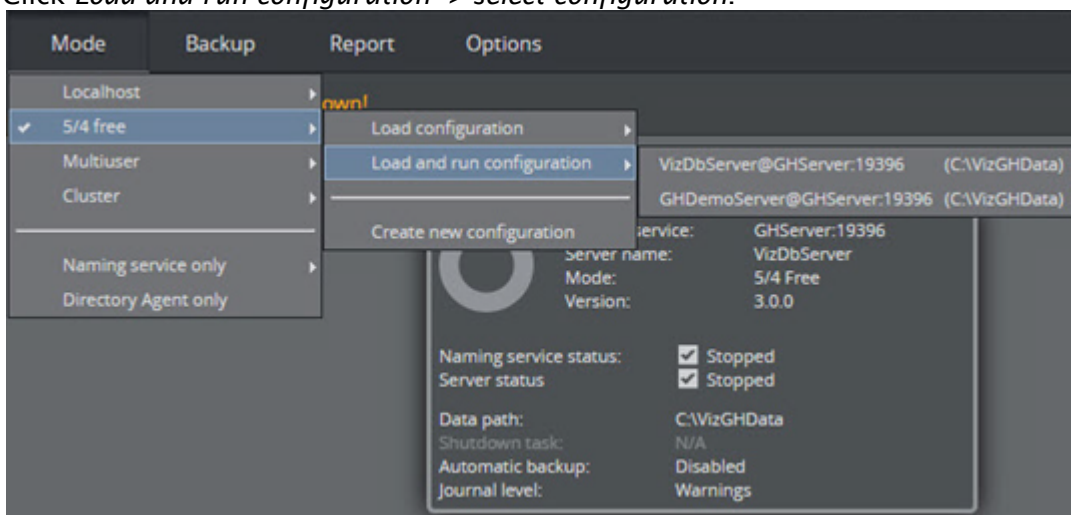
Click Load and run configuration > select configuration.

Mode Backup Report Options

Localhost
✔ 5/4 free
Multiuser
Cluster

Naming service only
Directory Agent only

own!

Load configuration
Load and run configuration

Create new configuration

VizDbServer@GHServer:19396 (C:\VizGHData)
GHDemoServer@GHServer:19396 (C:\VizGHData)

service: GHServer:19396
Server name: VizDbServer
Mode: 5/4 Free
Version: 3.0.0

Naming service status: Stopped
Server status: Stopped

Data path: C:\VizGHData
Shutdown task: N/A
Automatic backup: Disabled
Journal level: Warnings